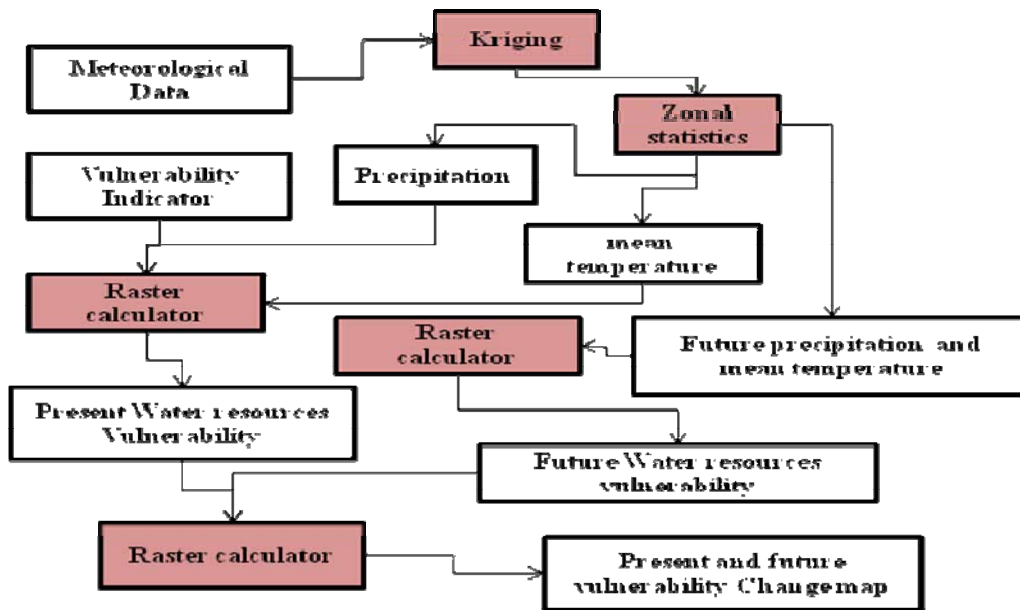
Meteorological Data

Kriging

Zonal statistics

Vulnerability Indicator

Precipitation

mean temperature

Raster calculator

Raster calculator

Future precipitation and mean temperature

Present Water resources Vulnerability

Future Water resources vulnerability

Raster calculator

Present and future vulnerability Changemap